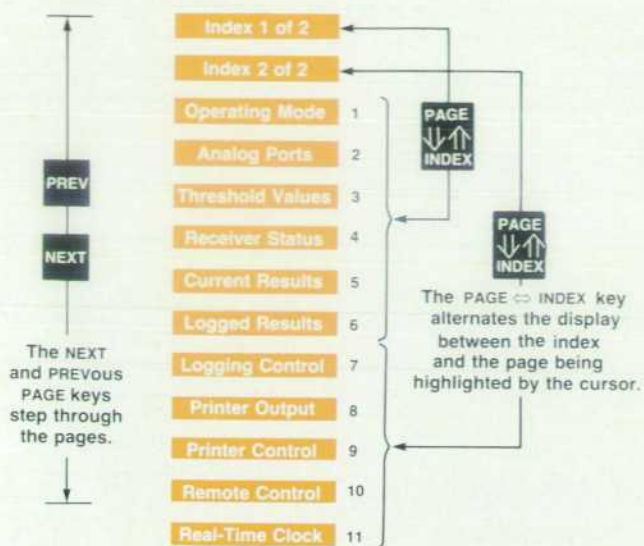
Index 1 of 2

Index 2 of 2

Operating Mode 1

Analog Ports 2

Threshold Values 3

Receiver Status 4

Current Results 5

Logged Results 6

Logging Control 7

Printer Output 8

Printer Control 9

Remote Control 10

Real-Time Clock 11

PREV

NEXT

The NEXT and PREVOUS PAGE keys step through the pages.

PAGE ⇓⇑ INDEX

PAGE ⇓⇑ INDEX

The PAGE ⇔ INDEX key alternates the display between the index and the page being highlighted by the cursor.